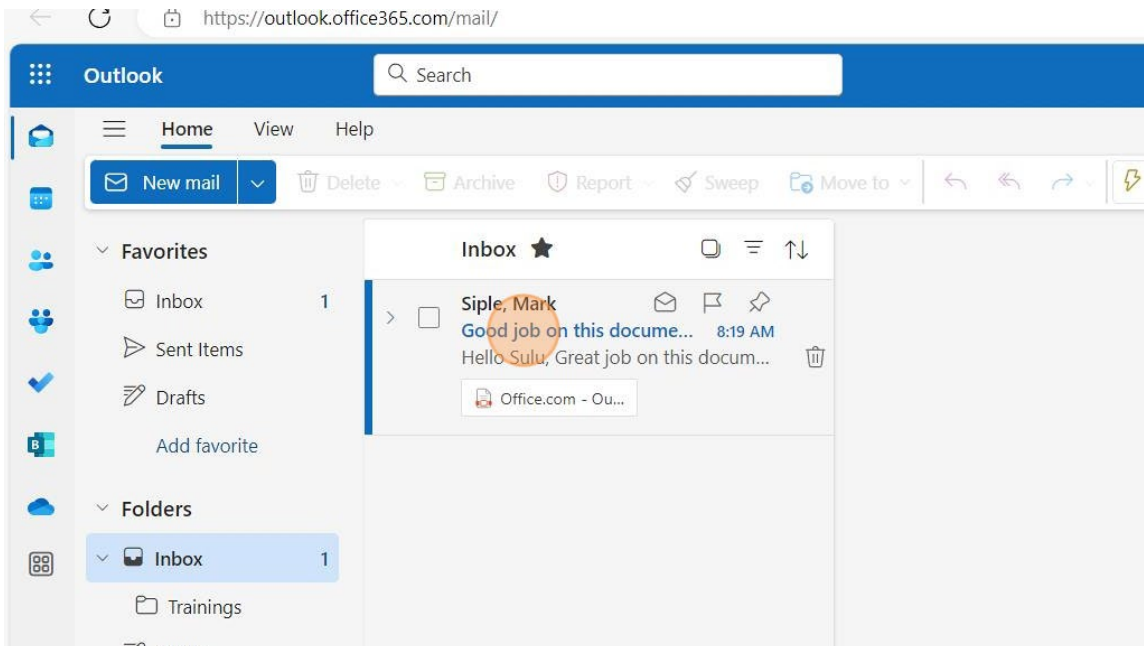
https://outlook.office365.com/mail/

Outlook

Search

Home View Help

New mail

Delete Archive Report Sweep Move to

Favorites

Inbox 1

Sent Items

Drafts

Add favorite

Folders

Inbox 1

Trainings

Inbox

Siple, Mark

Good job on this docume... 8:19 AM

Hello Sulu, Great job on this docum...

Office.com - Ou...